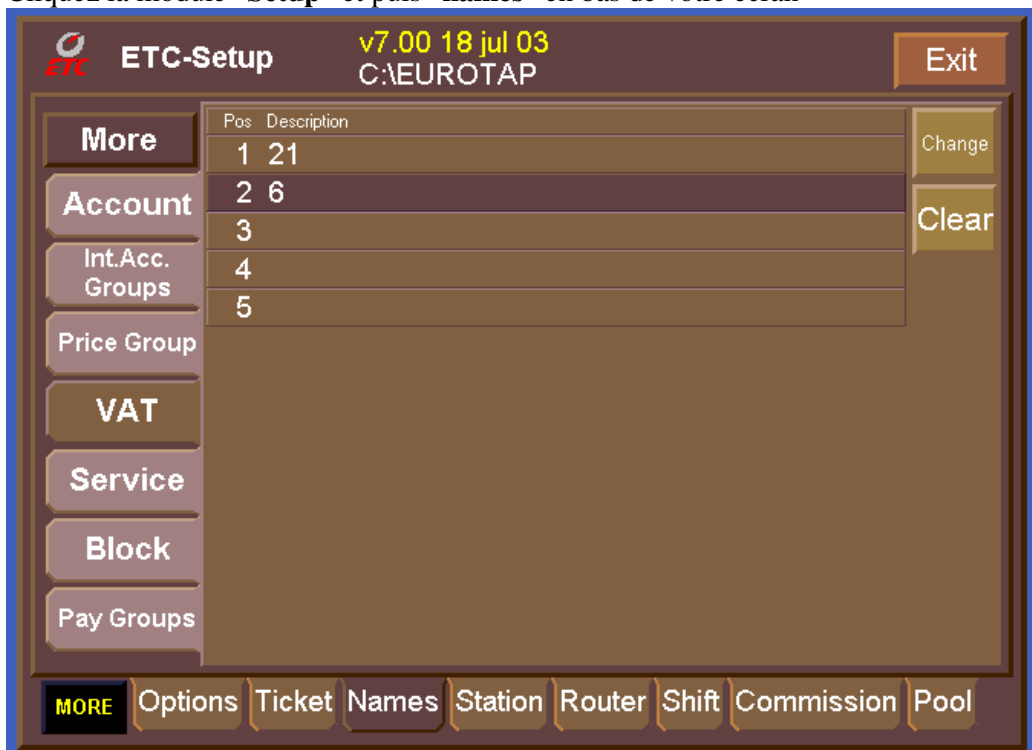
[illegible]

ETC

ETC-Setup

v7.00 18 jul 03
C:\EUROTAP

Exit

More

Account

Int.Acc. Groups

Price Group

VAT

Service

Block

Pay Groups

| Pos | Description |
|---|---|
| 1 | 21 |
| 2 | 6 |
| 3 | |
| 4 | |
| 5 | |

Change

Clear

MORE

Options

Ticket

Names

Station

Router

Shift

Commission

Pool